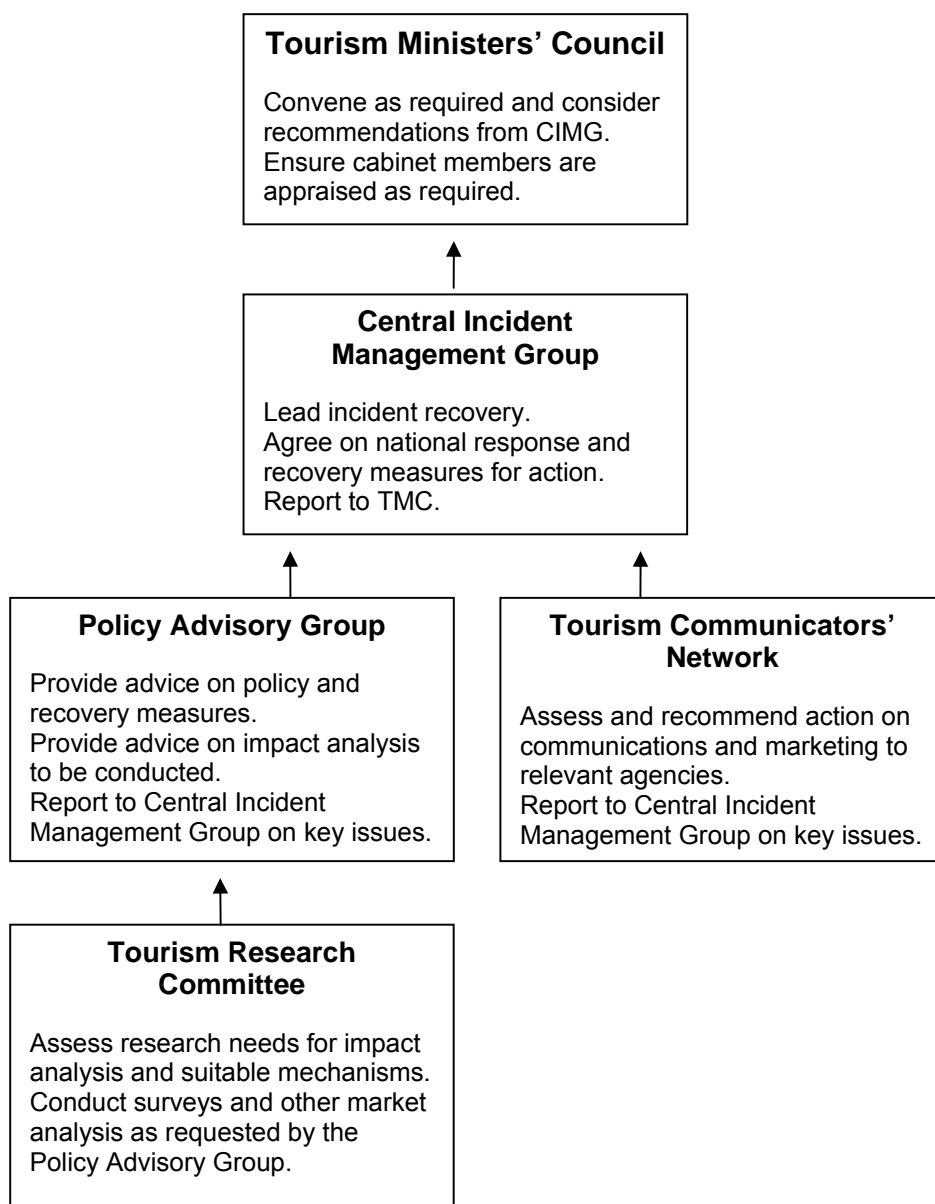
**Tourism Ministers' Council**

Convene as required and consider recommendations from CIMG.
Ensure cabinet members are appraised as required.

**Central Incident Management Group**

Lead incident recovery.
Agree on national response and recovery measures for action.
Report to TMC.

**Policy Advisory Group**

Provide advice on policy and recovery measures.
Provide advice on impact analysis to be conducted.
Report to Central Incident Management Group on key issues.

**Tourism Communicators' Network**

Assess and recommend action on communications and marketing to relevant agencies.
Report to Central Incident Management Group on key issues.

**Tourism Research Committee**

Assess research needs for impact analysis and suitable mechanisms.
Conduct surveys and other market analysis as requested by the Policy Advisory Group.